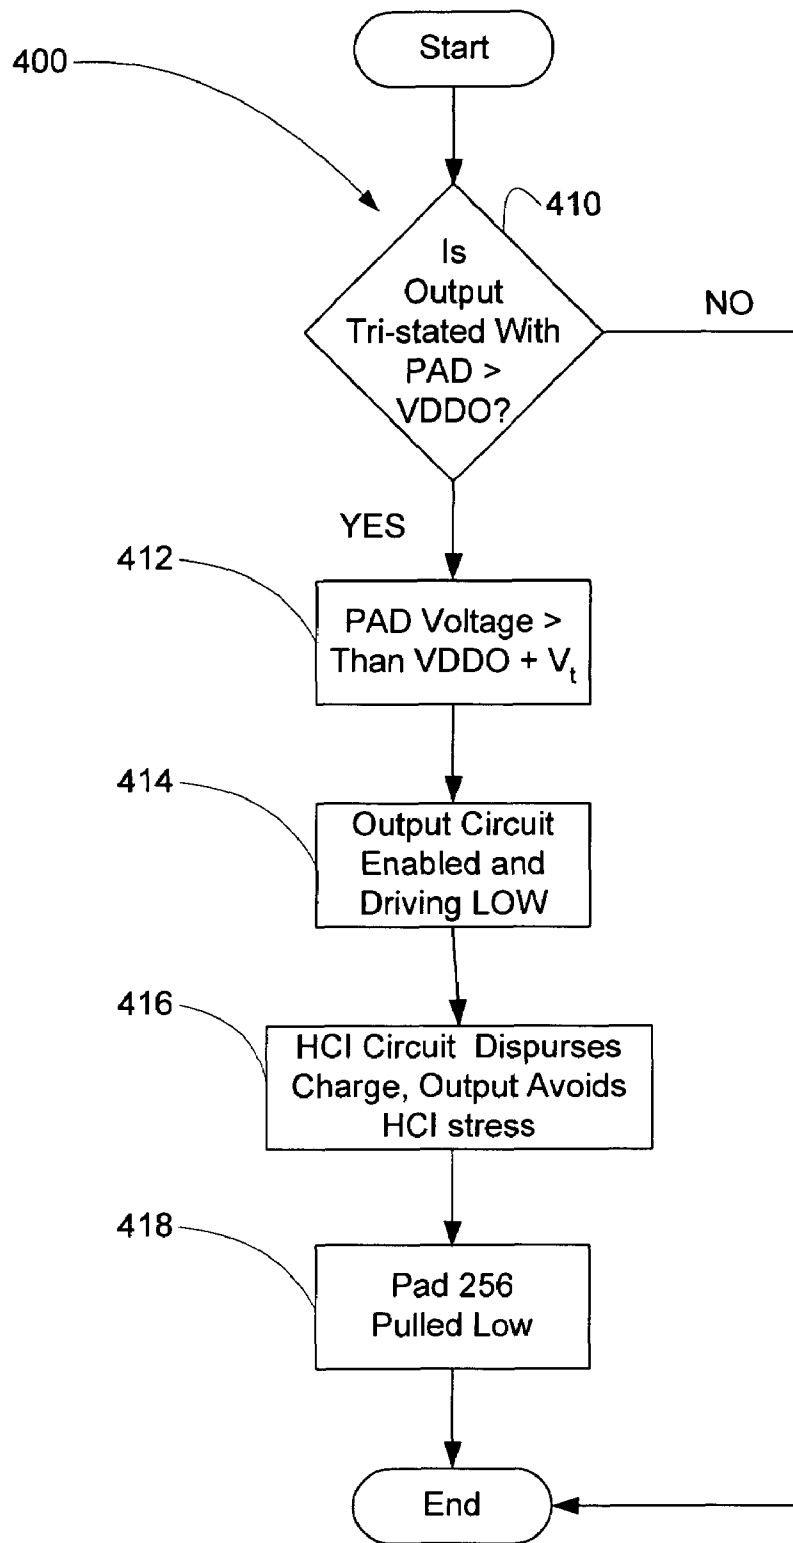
400

Start

410

Is Output Tri-stated With PAD > VDDO?

NO

YES

412

PAD Voltage > Than VDDO + $V_t$

414

Output Circuit Enabled and Driving LOW

416

HCI Circuit Dispurses Charge, Output Avoids HCI stress

418

Pad 256 Pulled Low

End